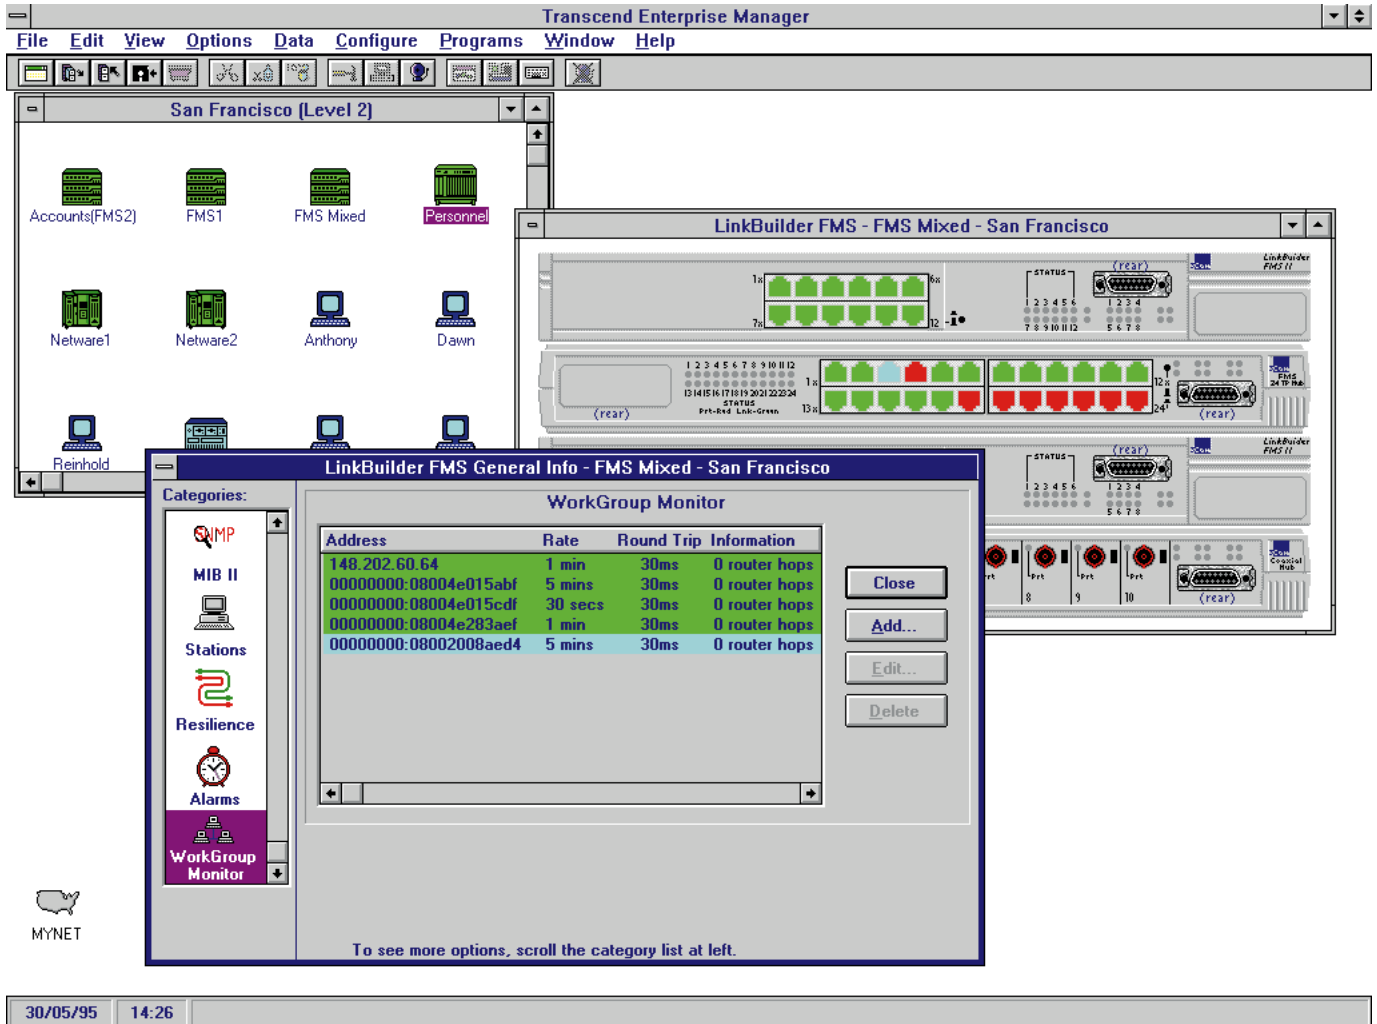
Transcend Enterprise Manager

File Edit View Options Data Configure Programs Window Help

San Francisco (Level 2)

Accounts(FMS2) FMS1 FMS Mixed Personnel

Netware1 Netware2 Anthony Dawn

Reinhold

LinkBuilder FMS - FMS Mixed - San Francisco

STATUS (rear) LinkBuilder FMS II

1x 6x 7x 12x

1 2 3 4 5 6 7 8 9 10 11 12 1 2 3 4 5 6 7 8

(rear) 1x 12x 13x 24x FMS 24 TP Hub (rear)

13 14 15 16 17 18 19 20 21 22 23 24 STATUS Prt-Red Lnk-Green

STATUS (rear) LinkBuilder FMS II

Prt Prt Prt Prt 8 9 10 Coaxial Hub (rear)

LinkBuilder FMS General Info - FMS Mixed - San Francisco

Categories:

SNMP
MIB II
Stations
Resilience
Alarms
WorkGroup Monitor

WorkGroup Monitor

| Address | Rate | Round Trip | Information |
|---|---|---|---|
| 148.202.60.64 | 1 min | 30ms | 0 router hops |
| 00000000:08004e015abf | 5 mins | 30ms | 0 router hops |
| 00000000:08004e015cdf | 30 secs | 30ms | 0 router hops |
| 00000000:08004e283aef | 1 min | 30ms | 0 router hops |
| 00000000:08002008aed4 | 5 mins | 30ms | 0 router hops |

Close
Add...
Edit...
Delete

To see more options, scroll the category list at left.

MYNET

30/05/95 14:26